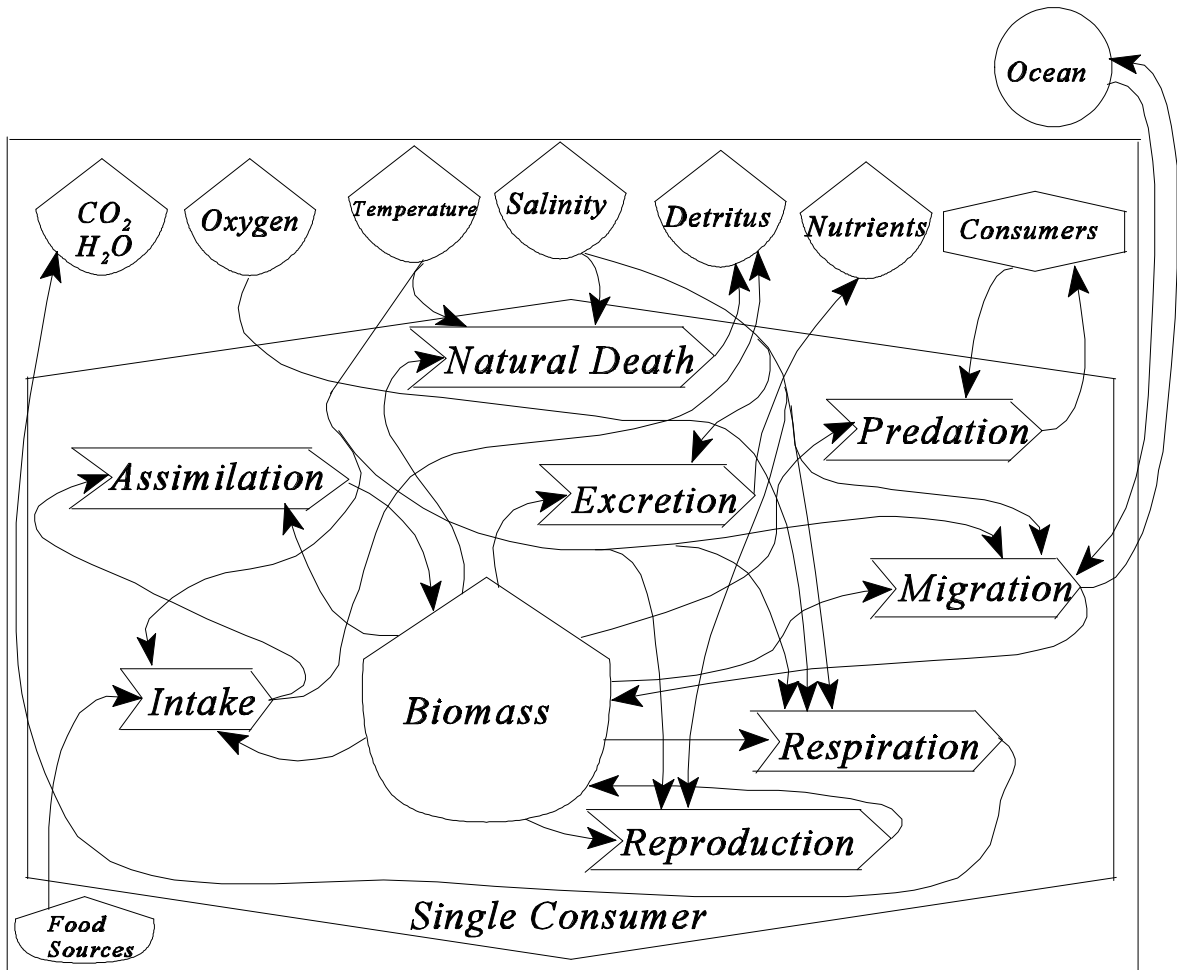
Ocean

$CO_2$
$H_2O$

Oxygen

Temperature

Salinity

Detritus

Nutrients

Consumers

Natural Death

Predation

Assimilation

Excretion

Migration

Intake

Biomass

Respiration

Reproduction

Single Consumer

Food Sources